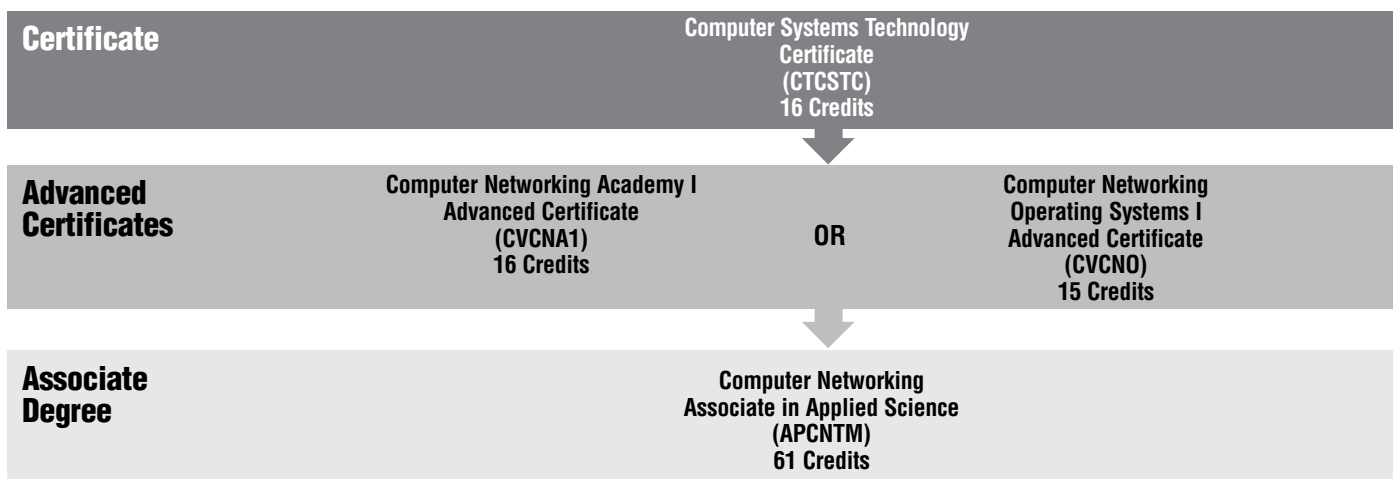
Certificate

Computer Systems Technology Certificate (CTCSTC) 16 Credits

Advanced Certificates

Computer Networking Academy I Advanced Certificate (CVCNA1) 16 Credits

OR

Computer Networking Operating Systems I Advanced Certificate (CVCNO) 15 Credits

Associate Degree

Computer Networking Associate in Applied Science (APCNTM) 61 Credits